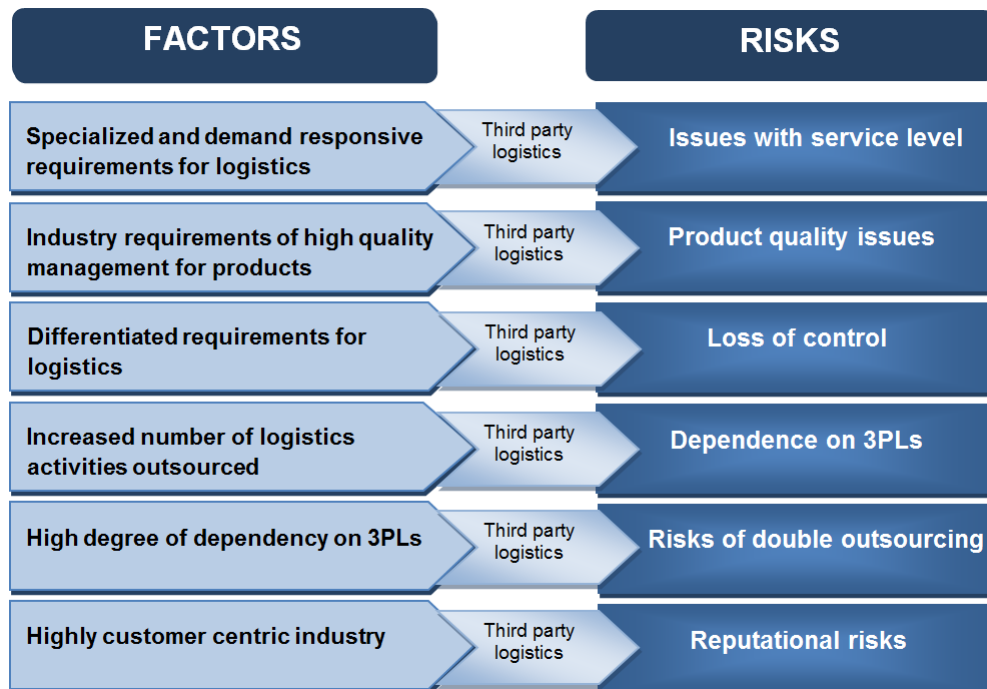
| FACTORS | | RISKS |
|---|---|---|
| Specialized and demand responsive requirements for logistics | Third party logistics | Issues with service level |
| Industry requirements of high quality management for products | Third party logistics | Product quality issues |
| Differentiated requirements for logistics | Third party logistics | Loss of control |
| Increased number of logistics activities outsourced | Third party logistics | Dependence on 3PLs |
| High degree of dependency on 3PLs | Third party logistics | Risks of double outsourcing |
| Highly customer centric industry | Third party logistics | Reputational risks |